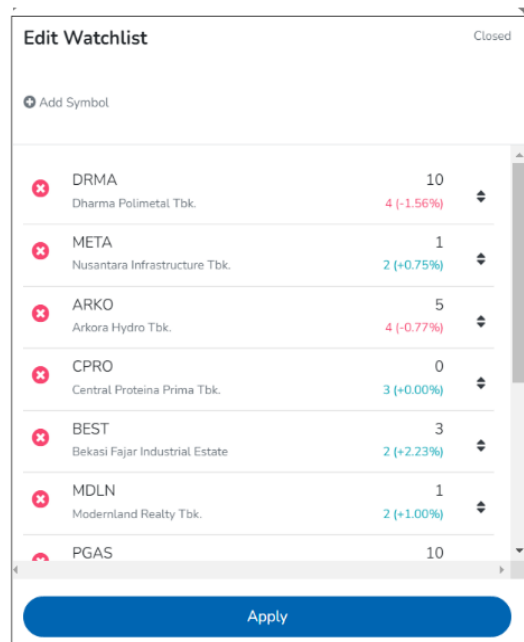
Edit Watchlist

Closed

Add Symbol

DRMA
Dharma Polimetal Tbk.
10
4 (-1.56%)

META
Nusantara Infrastructure Tbk.
1
2 (+0.75%)

ARKO
Arkora Hydro Tbk.
5
4 (-0.77%)

CPRO
Central Proteina Prima Tbk.
0
3 (+0.00%)

BEST
Bekasi Fajar Industrial Estate
3
2 (+2.23%)

MDLN
Modernland Realty Tbk.
1
2 (+1.00%)

PGAS
10

Apply